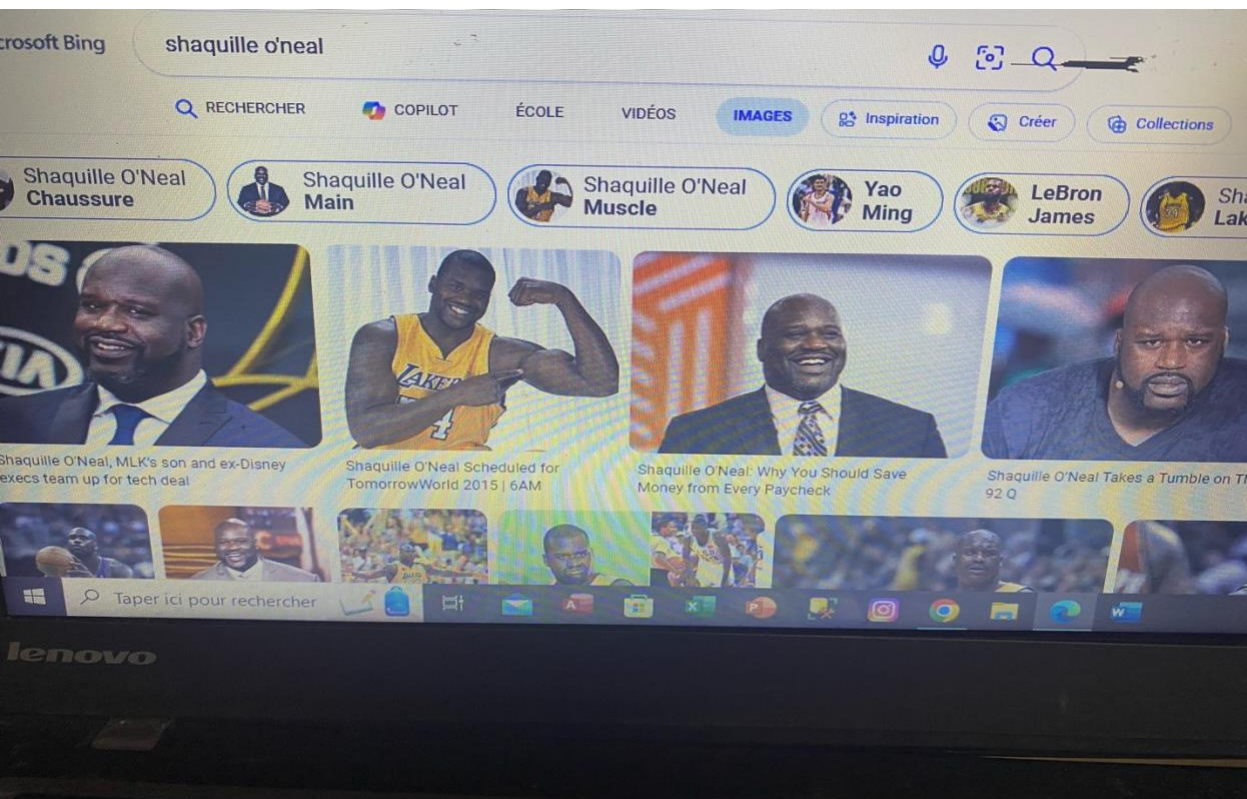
crosoft Bing

shaquille o'neal

RECHERCHER COPILOT ÉCOLE VIDÉOS IMAGES Inspiration Créer Collections

Shaquille O'Neal Chaussure

Shaquille O'Neal Main

Shaquille O'Neal Muscle

Yao Ming

LeBron James

Sha Lak

Shaquille O'Neal, MLK's son and ex-Disney execs team up for tech deal

Shaquille O'Neal Scheduled for TomorrowWorld 2015 | 6AM

Shaquille O'Neal: Why You Should Save Money from Every Paycheck

Shaquille O'Neal Takes a Tumble on Th 92 Q

Taper ici pour rechercher

lenovo